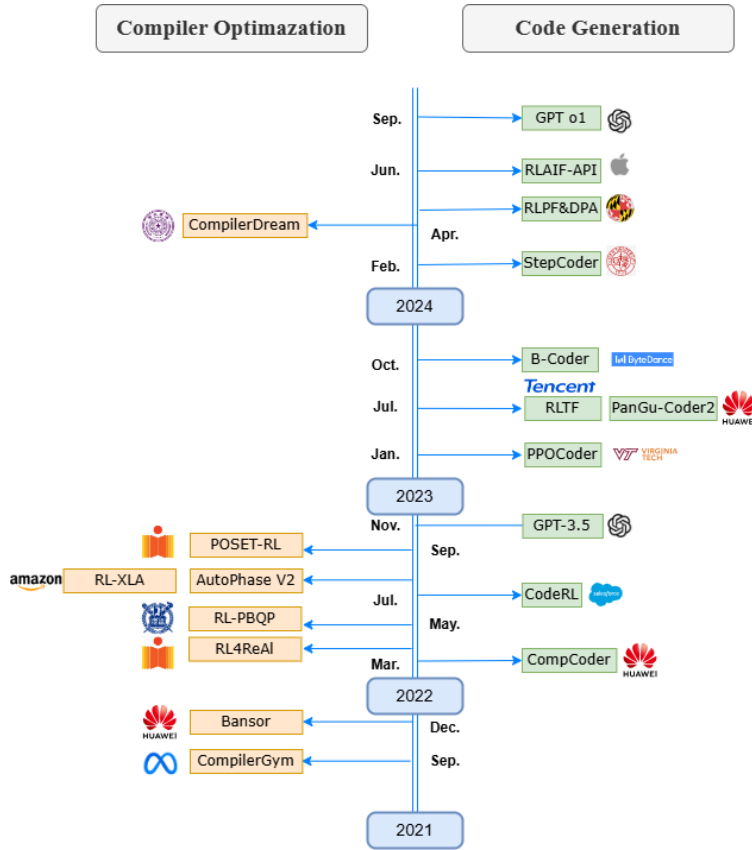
Compiler Optimazation

Code Generation

Sep.
GPT o1

Jun.
RLAIF-API

RLPF&DPA

CompilerDream

Apr.

Feb.
StepCoder

2024

Oct.
B-Coder
ByteDance

Tencent

Jul.
RLTF
PanGu-Coder2
HUAWEI

Jan.
PPOCoder
VIRGINIA TECH

2023

Nov.
GPT-3.5

POSET-RL
Sep.

amazon
RL-XLA
AutoPhase V2

Jul.
CodeRL
salesforce

RL-PBQP
May.

RL4ReAl

Mar.
CompCoder
HUAWEI

2022

HUAWEI
Bansor
Dec.

CompilerGym
Sep.

2021